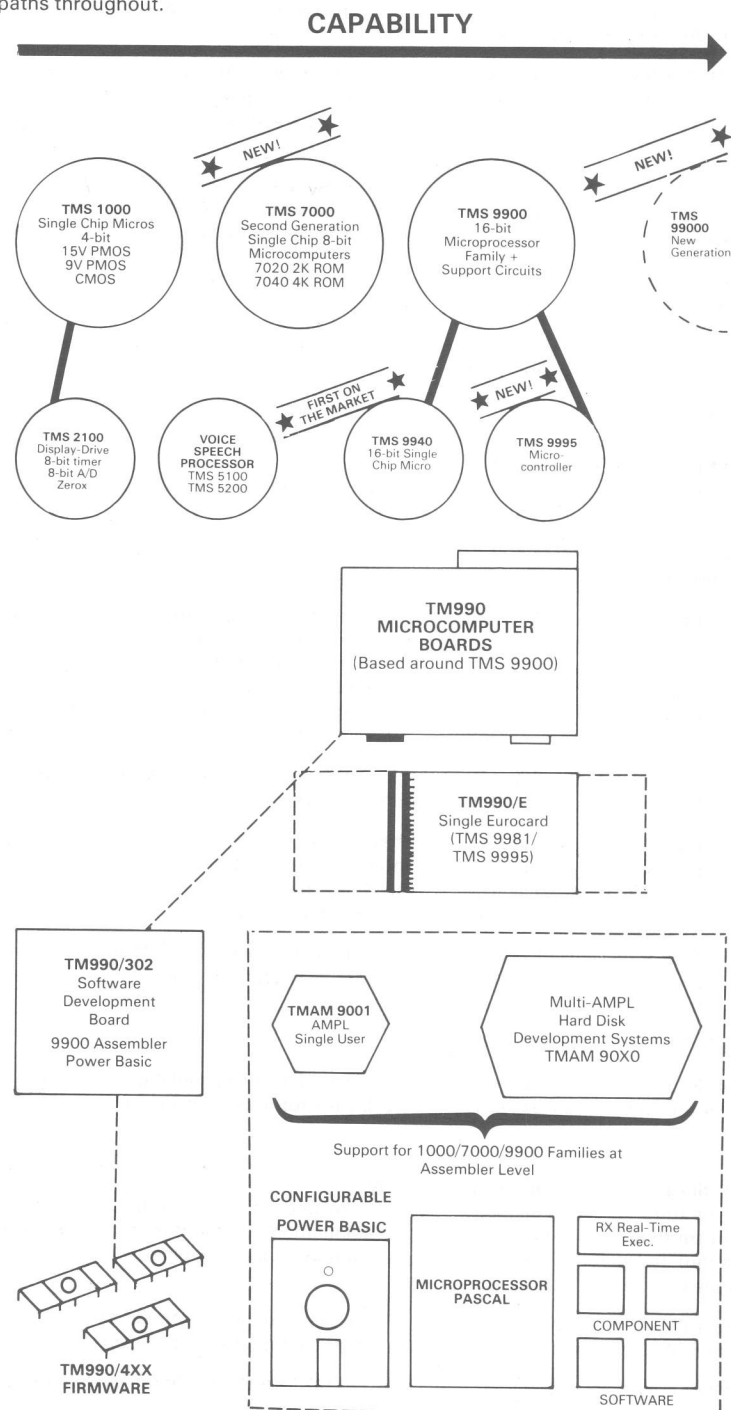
paths throughout.

CAPABILITY

NEW!

NEW!

TMS 1000
Single Chip Micros
4-bit
15V PMOS
9V PMOS
CMOS

TMS 7000
Second Generation
Single Chip 8-bit
Microcomputers
7020 2K ROM
7040 4K ROM

TMS 9900
16-bit
Microprocessor
Family +
Support Circuits

TMS
99000
New
Generation

FIRST ON THE MARKET

NEW!

TMS 2100
Display-Drive
8-bit timer
8-bit A/D
Zerox

VOICE
SPEECH
PROCESSOR
TMS 5100
TMS 5200

TMS 9940
16-bit Single
Chip Micro

TMS 9995
Micro-
controller

TM990
MICROCOMPUTER
BOARDS
(Based around TMS 9900)

TM990/E
Single Eurocard
(TMS 9981/
TMS 9995)

TM990/302
Software
Development
Board
9900 Assembler
Power Basic

TMAM 9001
AMPL
Single User

Multi-AMPL
Hard Disk
Development Systems
TMAM 90X0

Support for 1000/7000/9900 Families at Assembler Level

CONFIGURABLE

POWER BASIC

MICROPROCESSOR
PASCAL

RX Real-Time
Exec.

COMPONENT

SOFTWARE

TM990/4XX
FIRMWARE